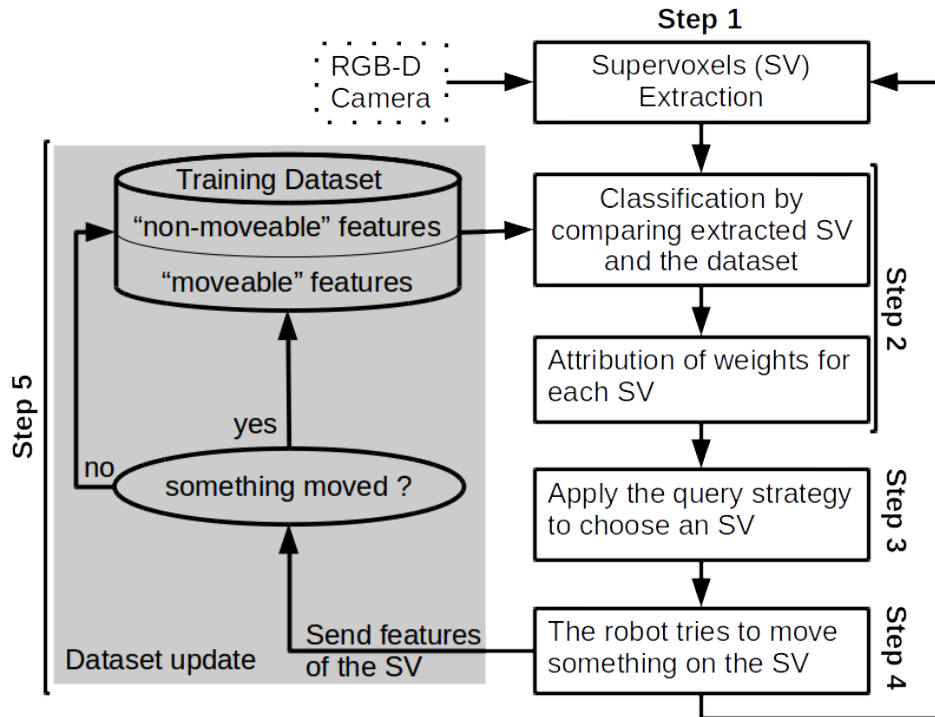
Step 1

RGB-D Camera

Supervoxels (SV) Extraction

Training Dataset

"non-moveable" features

"moveable" features

Classification by comparing extracted SV and the dataset

Step 2

Attribution of weights for each SV

Step 5

yes

no

something moved ?

Apply the query strategy to choose an SV

Step 3

Send features of the SV

The robot tries to move something on the SV

Step 4

Dataset update